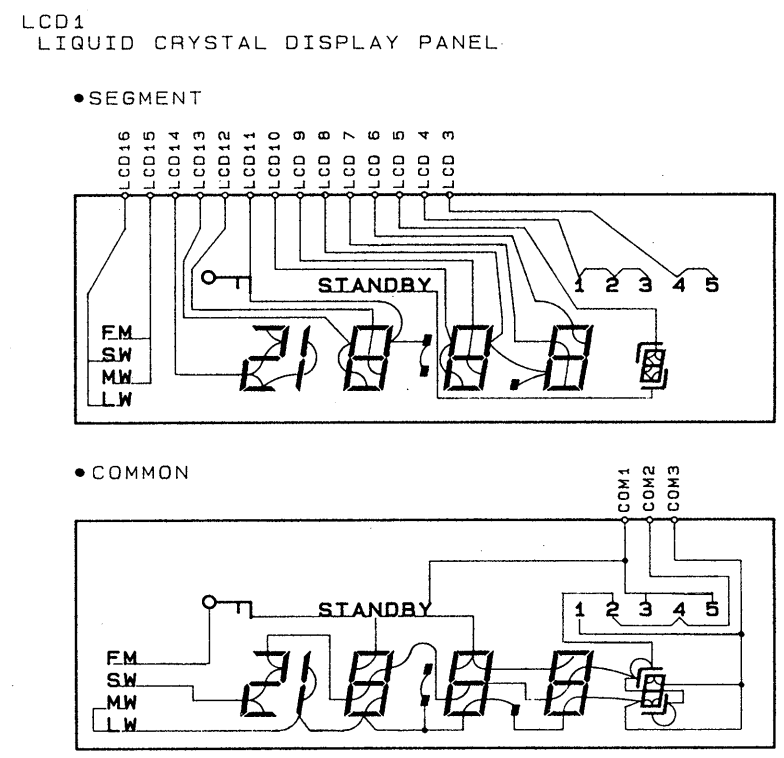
LCD1
LIQUID CRYSTAL DISPLAY PANEL

●SEGMENT

LCD16
LCD15
LCD14
LCD13
LCD12
LCD11
LCD10
LCD 9
LCD 8
LCD 7
LCD 6
LCD 5
LCD 4
LCD 3

STANDBY
1 2 3 4 5
FM
SW
MW
LW

●COMMON

COM1
COM2
COM3

STANDBY
1 2 3 4 5
FM
SW
MW
LW